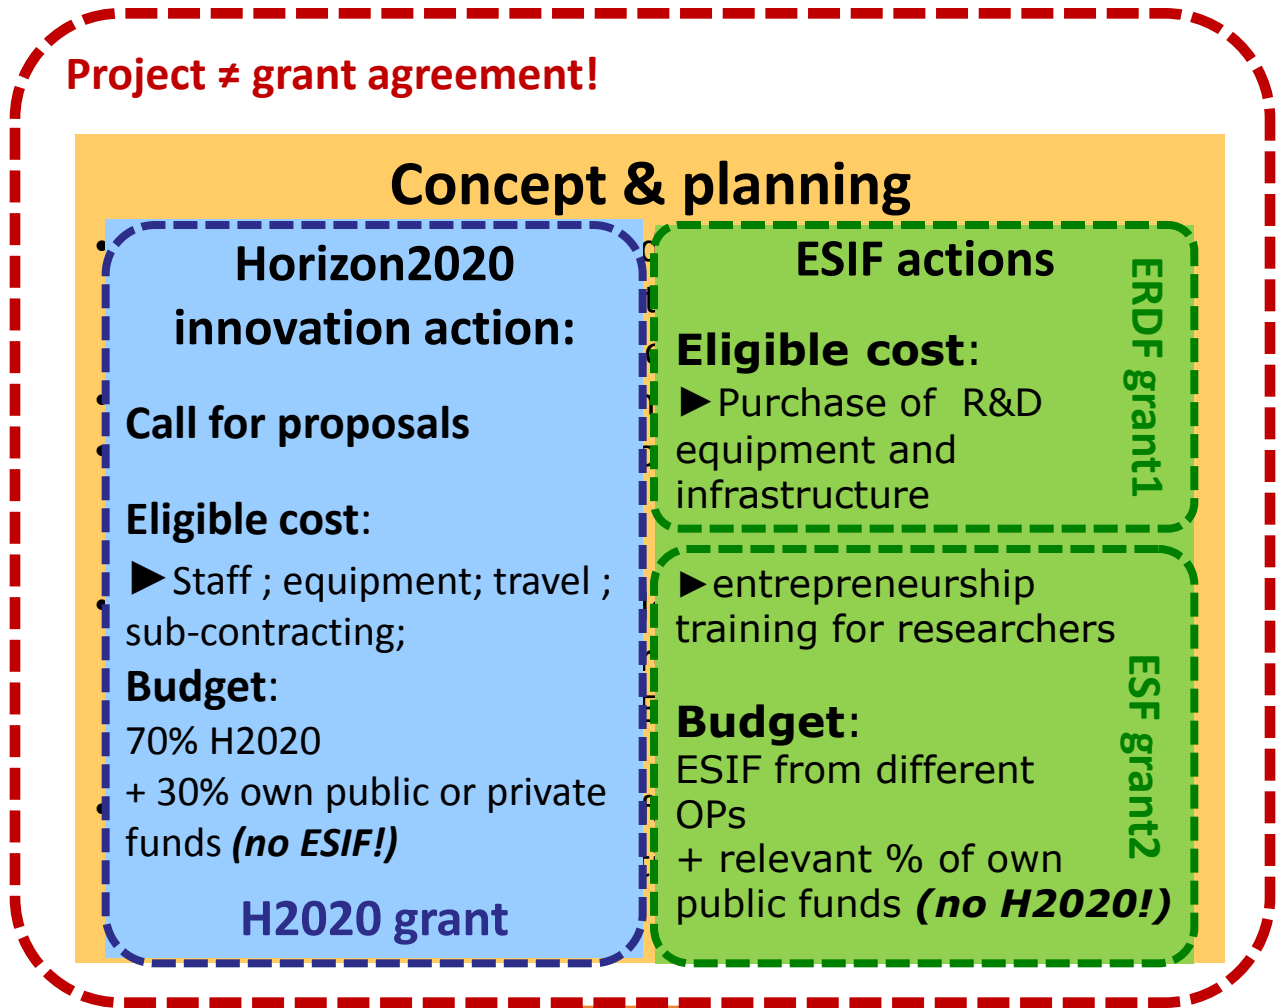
Project ≠ grant agreement!

Concept & planning

Horizon2020 innovation action:

Call for proposals

Eligible cost:

►Staff ; equipment; travel ; sub-contracting;

Budget:

70% H2020

+ 30% own public or private funds *(no ESIF!)*

H2020 grant

ESIF actions

Eligible cost:

►Purchase of R&D equipment and infrastructure

ERDF grant1

►entrepreneurship training for researchers

Budget:

ESIF from different OPs

+ relevant % of own public funds *(no H2020!)*

ESF grant2